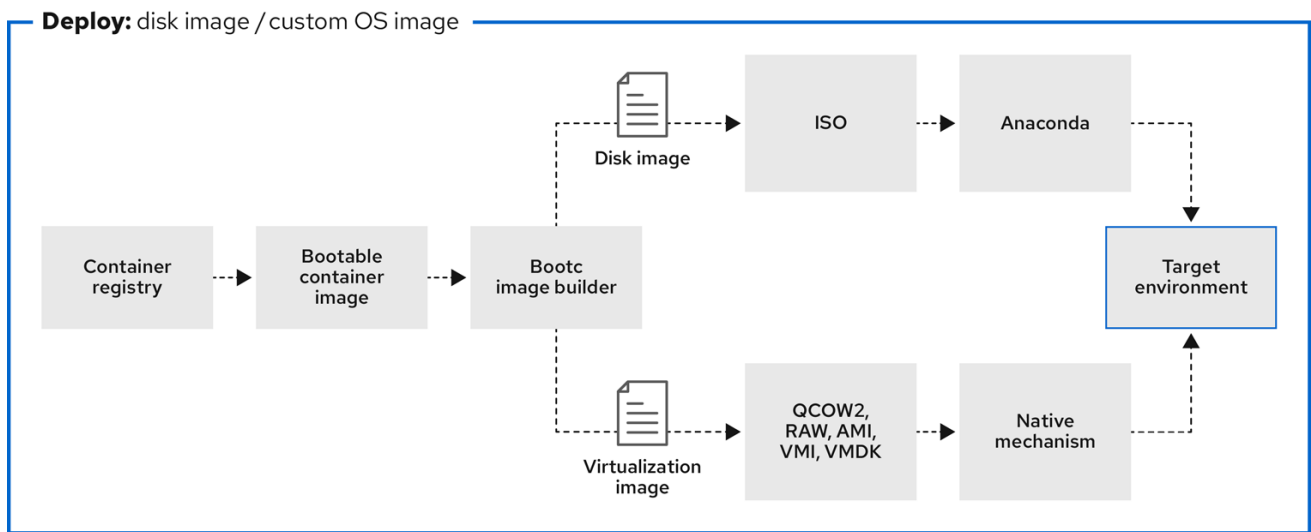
Deploy: disk image / custom OS image

Container registry

Bootable container image

Bootc image builder

Disk image

ISO

Anaconda

Target environment

Virtualization image

QCOW2, RAW, AMI, VMI, VMDK

Native mechanism